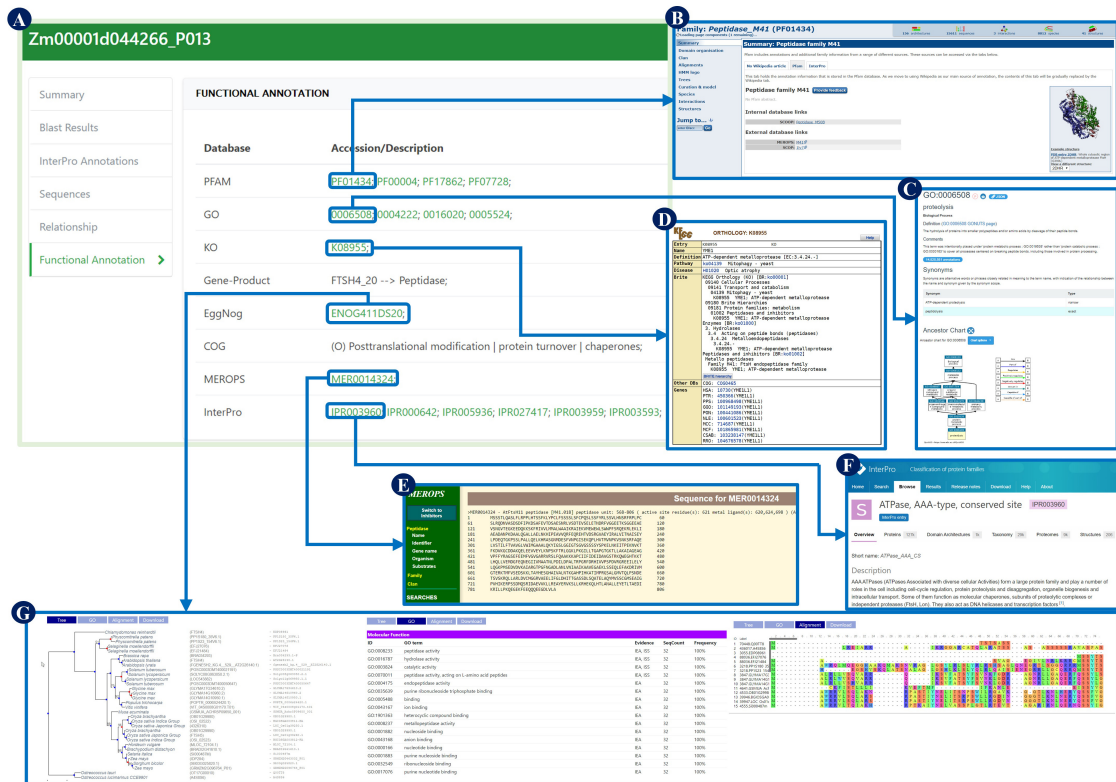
A

Zm00001d044266_P013

Summary

Blast Results

InterPro Annotations

Sequences

Relationship

Functional Annotation

FUNCTIONAL ANNOTATION

| Database | Accession/Description |
|---|---|
| PFAM | PF01434; PF00004; PF17862; PF07728; |
| GO | 0006508; 0004222; 0016020; 0005524; |
| KO | K08955; |
| Gene-Product | FTSH4_20 --> Peptidase; |
| EggNog | ENOG411DS20; |
| COG | (O) Posttranslational modification \| protein turnover \| chaperones; |
| MEROPS | MER0014324; |
| InterPro | IPR003960; IPR000642; IPR005936; IPR027417; IPR003959; IPR003593; |

B

Family: Peptidase_M41 (PF01434)

Summary: Peptidase family M41

Peptidase family M41

Internal database links

External database links

Jump to...

C

GO:0006508

proteolysis

Synonyms

Ancestor Chart

D

ORTHOLOGY: K08955

Entry K08955
Name YME1
Definition ATP-dependent metalloprotease [EC:3.4.24.-]
Pathway ko04139 Mitophagy - yeast
Disease H01020 Optic atrophy
Brite
Other DBs
Genes

E

MEROPS

Sequence for MER0014324

F

InterPro Classification of protein families

Home Search Browse Results Release notes Download Help About

S ATPase, AAA-type, conserved site IPR003960

Overview Proteins Domain Architecture Taxonomy Proteomes Structures

Short name: ATPase_AAA_CS

Description

AAA ATPases (ATPases Associated with diverse cellular Activities) form a large protein family and play a number of roles in the cell including cell-cycle regulation, protein proteolysis and disaggregation, organelle biogenesis and intracellular transport. Some of them function as molecular chaperones, subunits of proteolytic complexes or independent proteases (FtsH, Lon). They also act as DNA helicases and transcription factors

G

Tree GO Alignment Download

Molecular function

| ID | GO term | Evidence | SeqCount | Frequency |
|---|---|---|---|---|
| GO:0008233 | peptidase activity | IEA, ISS | 32 | 100% |
| GO:0016787 | hydrolase activity | IEA, ISS | 32 | 100% |
| GO:0003824 | catalytic activity | IEA, ISS | 32 | 100% |
| GO:0070011 | peptidase activity, acting on L-amino acid peptides | IEA, ISS | 32 | 100% |
| GO:0004175 | endopeptidase activity | IEA, ISS | 32 | 100% |
| GO:0035639 | purine ribonucleoside triphosphate binding | IEA, ISS | 32 | 100% |
| GO:0005488 | binding | IEA, ISS | 32 | 100% |
| GO:0043167 | ion binding | IEA, ISS | 32 | 100% |
| GO:1901363 | heterocyclic compound binding | IEA, ISS | 32 | 100% |
| GO:0008237 | metallopeptidase activity | IEA, ISS | 32 | 100% |
| GO:0000166 | nucleotide binding | IEA, ISS | 32 | 100% |
| GO:0043168 | anion binding | IEA, ISS | 32 | 100% |
| GO:0000166 | nucleotide binding | IEA, ISS | 32 | 100% |
| GO:0001883 | purine nucleoside binding | IEA, ISS | 32 | 100% |
| GO:0032549 | ribonucleoside binding | IEA, ISS | 32 | 100% |
| GO:0017076 | purine nucleotide binding | IEA, ISS | 32 | 100% |